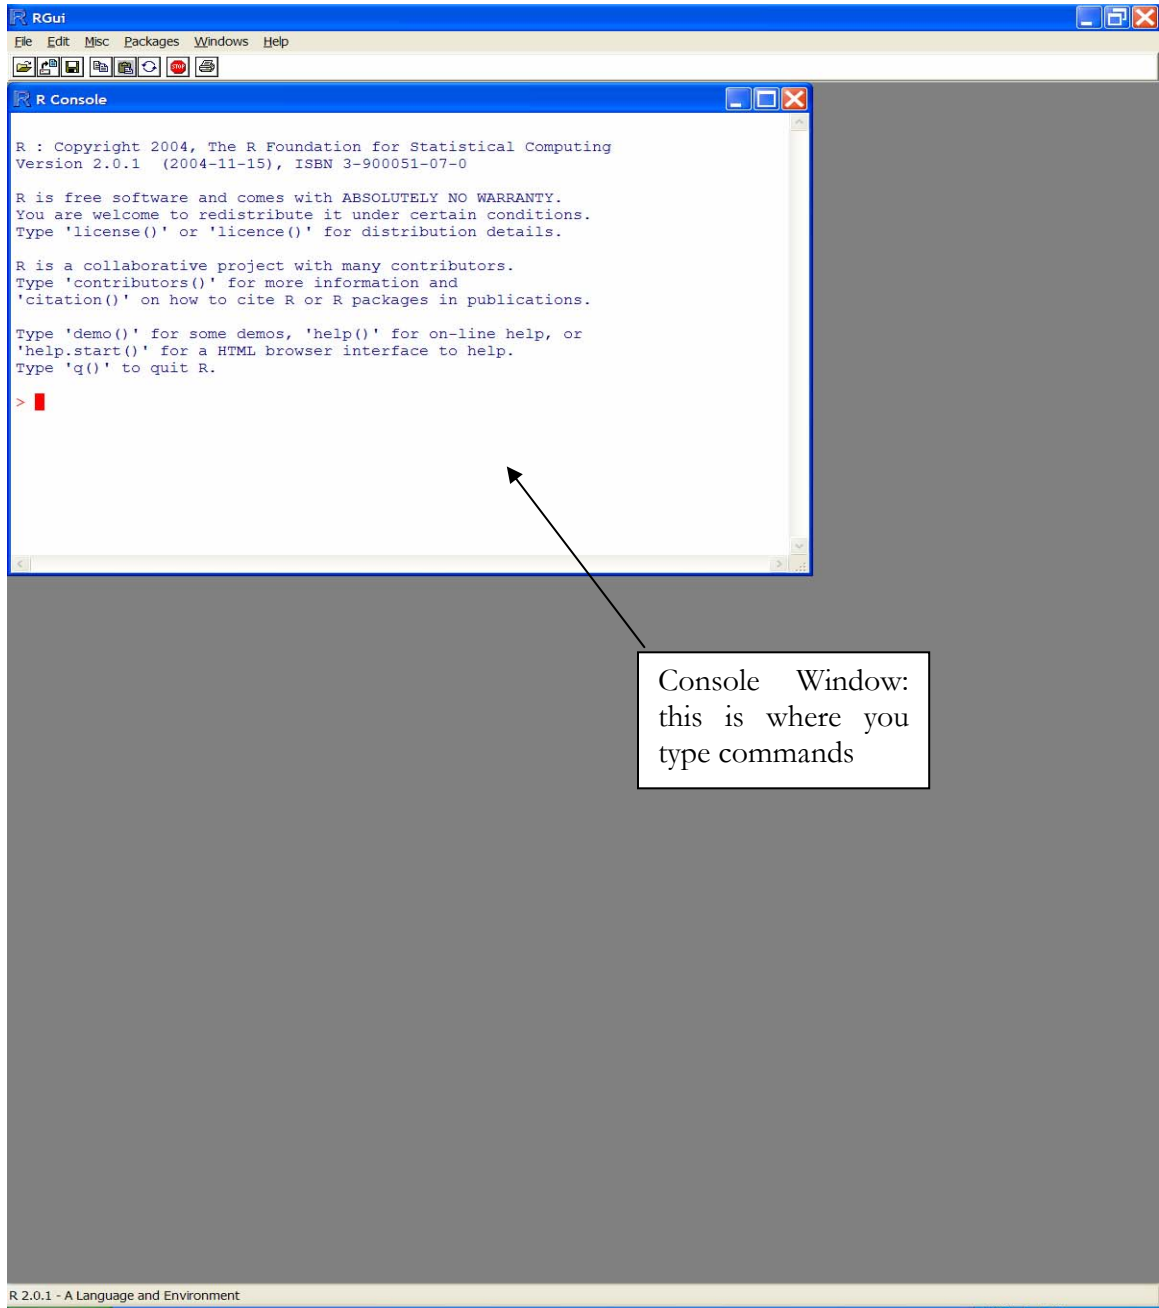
RGui

File Edit Misc Packages Windows Help

R Console

R : Copyright 2004, The R Foundation for Statistical Computing
Version 2.0.1 (2004-11-15), ISBN 3-900051-07-0

R is free software and comes with ABSOLUTELY NO WARRANTY.
You are welcome to redistribute it under certain conditions.
Type 'license()' or 'licence()' for distribution details.

R is a collaborative project with many contributors.
Type 'contributors()' for more information and
'citation()' on how to cite R or R packages in publications.

Type 'demo()' for some demos, 'help()' for on-line help, or
'help.start()' for a HTML browser interface to help.
Type 'q()' to quit R.

>

Console Window: this is where you type commands

R 2.0.1 - A Language and Environment